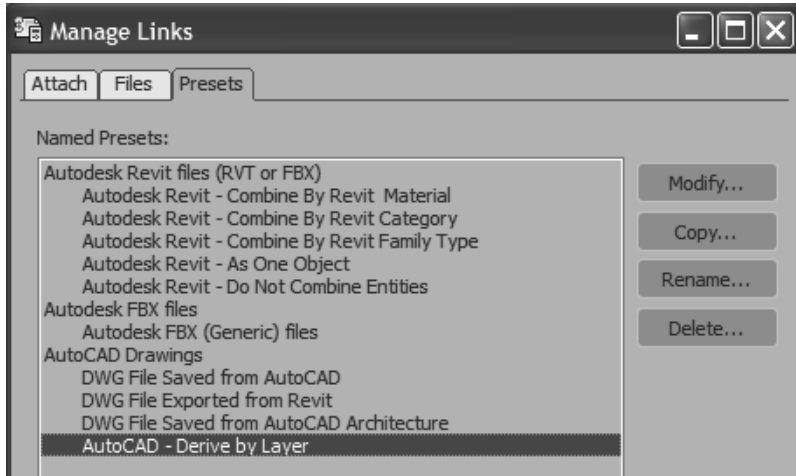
Manage Links

Attach | Files | Presets

Named Presets:

Autodesk Revit files (RVT or FBX)
Autodesk Revit - Combine By Revit Material
Autodesk Revit - Combine By Revit Category
Autodesk Revit - Combine By Revit Family Type
Autodesk Revit - As One Object
Autodesk Revit - Do Not Combine Entities
Autodesk FBX files
Autodesk FBX (Generic) files
AutoCAD Drawings
DWG File Saved from AutoCAD
DWG File Exported from Revit
DWG File Saved from AutoCAD Architecture
AutoCAD - Derive by Layer

Modify...
Copy...
Rename...
Delete...